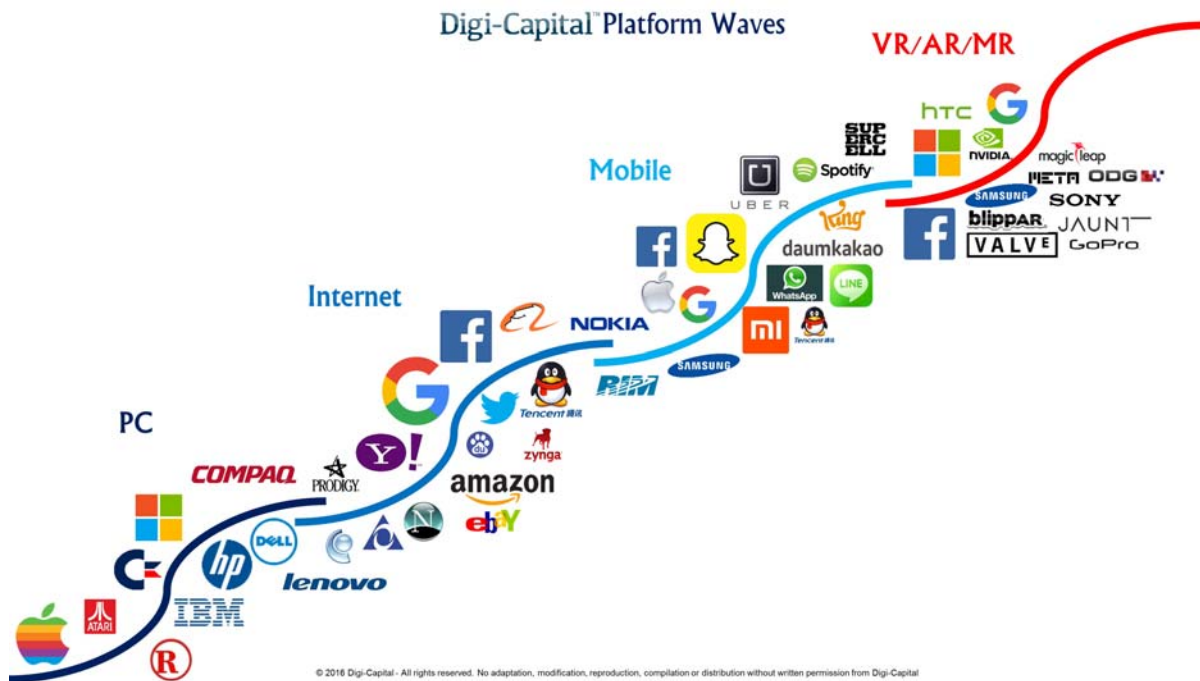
Digi-Capital™ Platform Waves

VR/AR/MR

Mobile

Internet

PC

htc
SUPERCELL
UBER
Spotify
NVIDIA
magic leap
META
ODG
SAMSUNG
SONY
blippar
JAUNT
VALVE
GoPro
king
daumkakao
WhatsApp
LINE
mi
Tencent
NOKIA
SAMSUNG
RIM
Tencent
zynga
amazon
ebay
PRODIGY
COMPAQ
DELL
hp
lenovo
IBM
ATARI
R

© 2016 Digi-Capital - All rights reserved. No adaptation, modification, reproduction, compilation or distribution without written permission from Digi-Capital